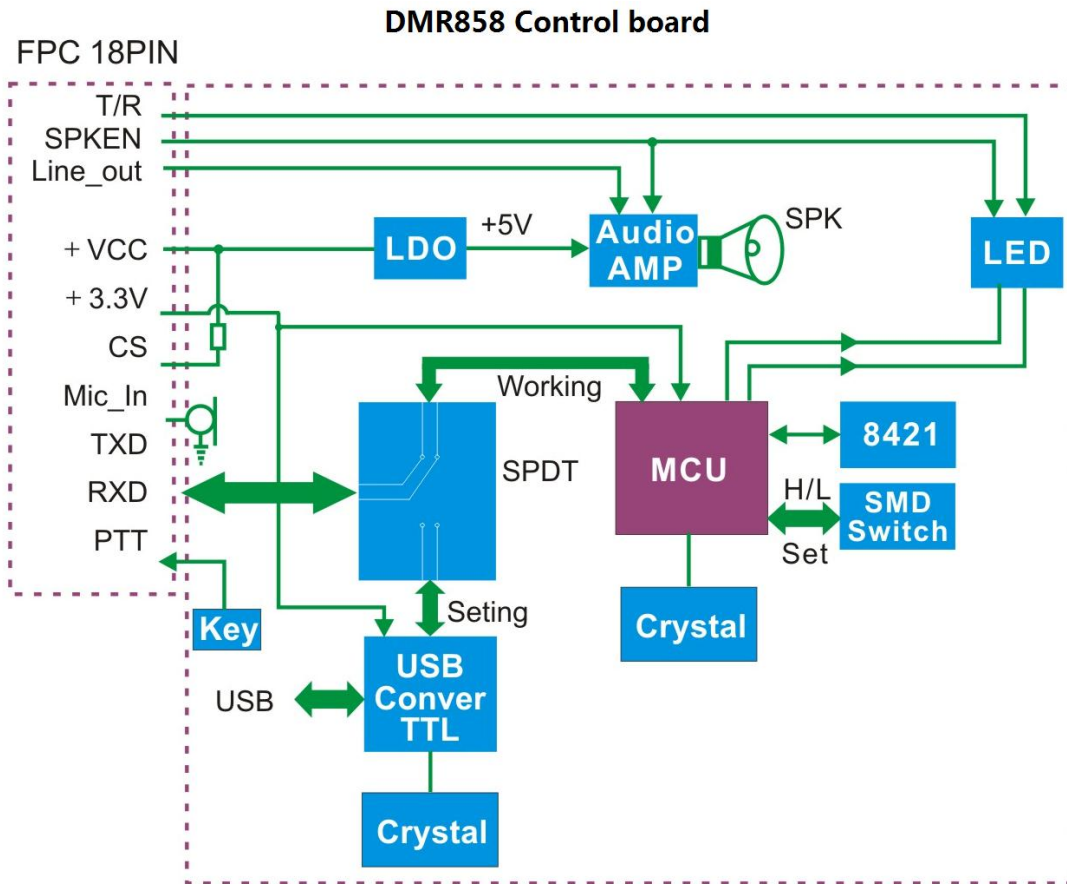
DMR858 Control board

FPC 18PIN

T/R
SPKEN
Line_out
+ VCC
+ 3.3V
CS
Mic_In
TXD
RXD
PTT

LDO
+5V
Audio AMP
SPK
LED
Working
SPDT
MCU
8421
H/L
SMD Switch
Set
Key
Seting
USB Conver TTL
USB
Crystal
Crystal